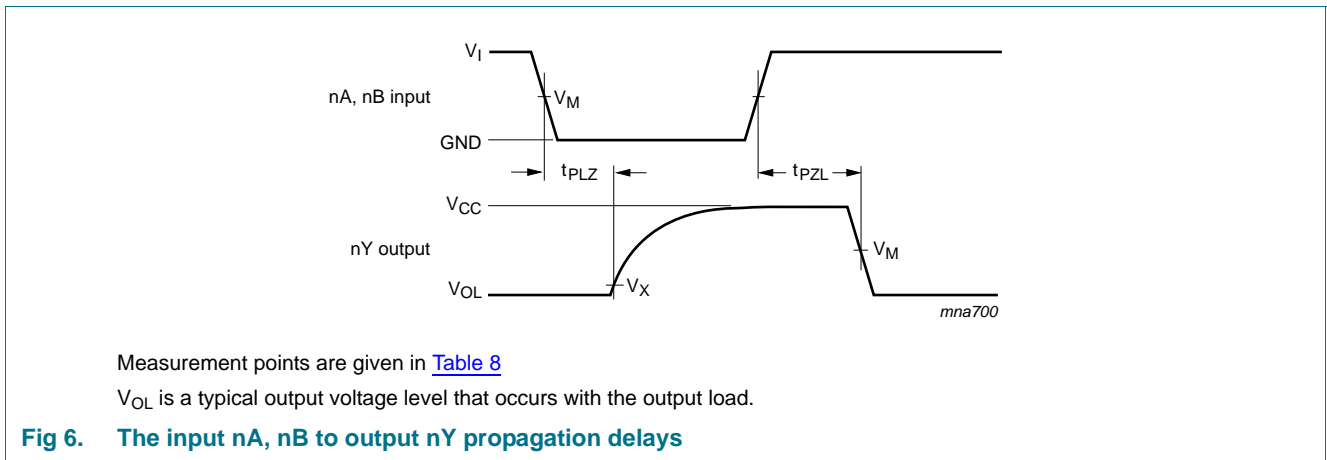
$V_I$

nA, nB input

$V_M$

GND

$t_{PLZ}$

$t_{PZL}$

$V_{CC}$

nY output

$V_M$

$V_{OL}$

$V_X$

mna700

Measurement points are given in Table 8

$V_{OL}$ is a typical output voltage level that occurs with the output load.

Fig 6. The input nA, nB to output nY propagation delays